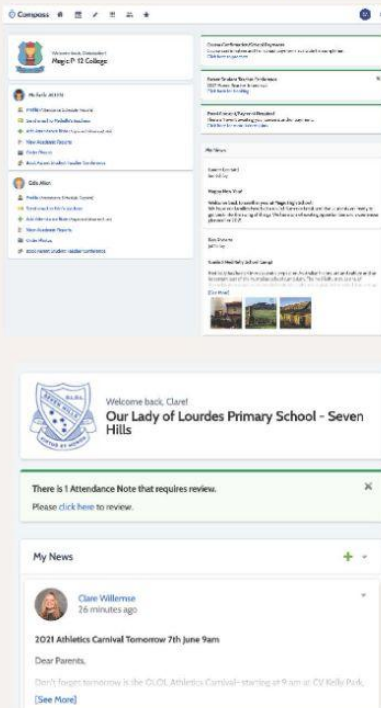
Compass

Welcome back, Demouser!
Magic P-12 College

Michelle ADAMS
Profile (Attendance Schedule Reports)
Send email to Michelle's teachers
Add Attendance Note (Approved Absence Late)
View Academic Reports
Order Photos
Book Parent Student Teacher Conference

Colin Allen
Profile (Attendance Schedule Reports)
Send email to Colin's teachers
Add Attendance Note (Approved Absence Late)
View Academic Reports
Order Photos
Book Parent Student Teacher Conference

Consent Confirmation Required
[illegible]
Click here to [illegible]

Parent Student Teacher Conferences
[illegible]
Click here for booking

Parent Consent Payment Required
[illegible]
Click here to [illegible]

My News

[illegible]

Magic New Year!

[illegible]

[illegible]

Student Leadership School Camp

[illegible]
[See More]

Welcome back, Clare!
Our Lady of Lourdes Primary School - Seven Hills

There is 1 Attendance Note that requires review.
Please click here to review.

My News

Clare Willemse
26 minutes ago

2021 Athletics Carnival Tomorrow 7th June 9am

Dear Parents,

Don't forget tomorrow is the OLOL Athletics Carnival - starting at 9 am at CV Kelly Park.
[See More]